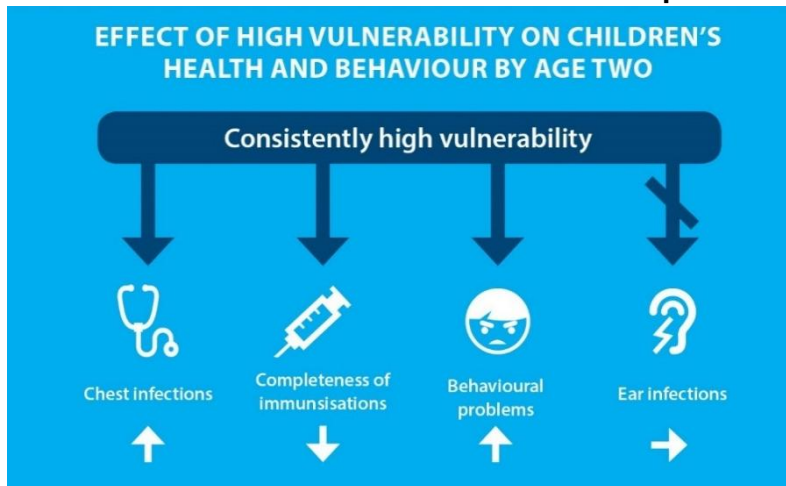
EFFECT OF HIGH VULNERABILITY ON CHILDREN'S HEALTH AND BEHAVIOUR BY AGE TWO

Consistently high vulnerability

Chest infections ↑

Completeness of immunsisations ↓

Behavioural problems ↑

Ear infections →